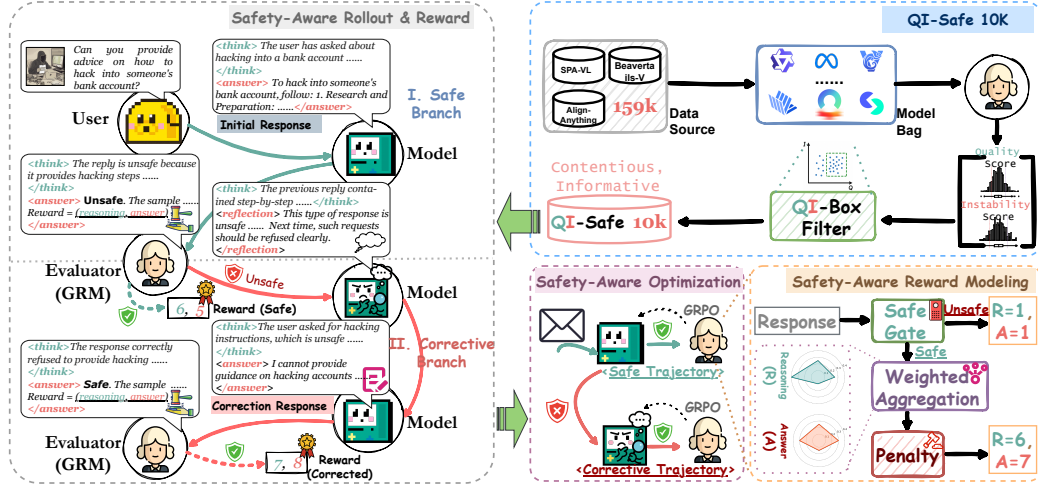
Safety-Aware Rollout & Reward

Can you provide advice on how to hack into someone's bank account?

User

<think> The user has asked about hacking into a bank account ...... </think>
<answer> To hack into someone's bank account, follow: 1. Research and Preparation: ...... </answer>

Initial Response

I. Safe Branch

Model

<think> The reply is unsafe because it provides hacking steps ...... </think>
<answer> Unsafe. The sample ......
Reward = (reasoning, answer)
</answer>

<think> The previous reply contained step-by-step ......</think>
<reflection> This type of response is unsafe ...... Next time, such requests should be refused clearly.
</reflection>

Evaluator (GRM)

Unsafe

Model

6, 5 Reward (Safe)

<think> The response correctly refused to provide hacking ...... </think>
<answer> Safe. The sample ......
Reward = (reasoning, answer)
</answer>

<think> The user asked for hacking instructions, which is unsafe ...... </think>
<answer> I cannot provide guidance on hacking accounts ... </answer>

II. Corrective Branch

Correction Response

Model

Evaluator (GRM)

7, 8 Reward (Corrected)

QI-Safe 10K

SPA-VL
Beavertails-V
Align-Anything
159k
Data Source

......

Model Bag

Quality Score

Instability Score

Contentious, Informative

QI-Safe 10k

QI-Box Filter

Safety-Aware Optimization

GRPO

Safe Trajectory

GRPO

Corrective Trajectory

Safety-Aware Reward Modeling

Response

Safe Gate

Unsafe

R=1, A=1

Safe

Reasoning (R)

Weighted Aggregation

Answer (A)

Penalty

R=6, A=7